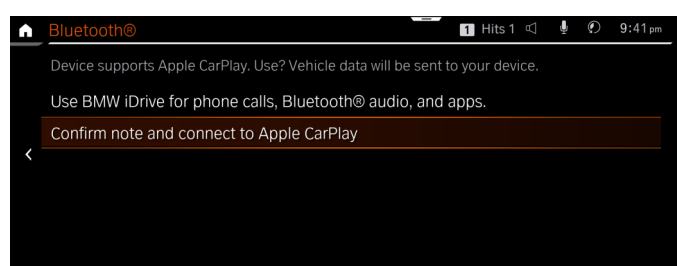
Bluetooth®

1 Hits 1

9:41 pm

Device supports Apple CarPlay. Use? Vehicle data will be sent to your device.

Use BMW iDrive for phone calls, Bluetooth® audio, and apps.

Confirm note and connect to Apple CarPlay